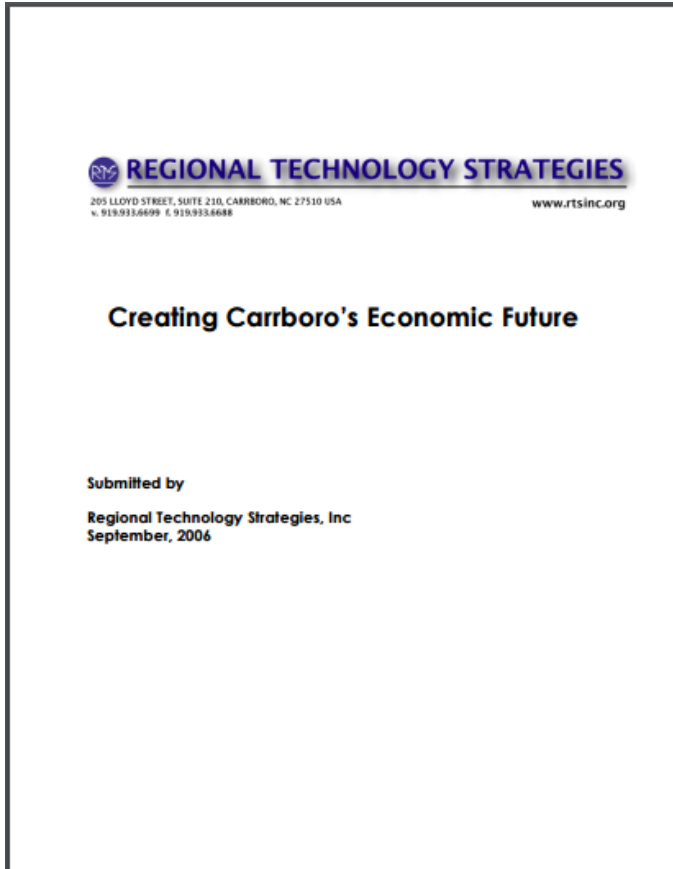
RTS REGIONAL TECHNOLOGY STRATEGIES

205 LLOYD STREET, SUITE 210, CARRBORO, NC 27510 USA
v. 919.933.6699 f. 919.933.6688

www.rtsinc.org

Creating Carrboro's Economic Future

Submitted by

Regional Technology Strategies, Inc
September, 2006